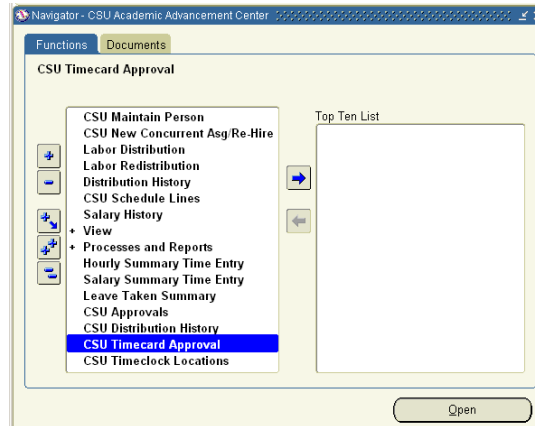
Navigator - CSU Academic Advancement Center

Functions
Documents

CSU Timecard Approval

CSU Maintain Person
CSU New Concurrent Asg/Re-Hire
Labor Distribution
Labor Redistribution
Distribution History
CSU Schedule Lines
Salary History
+ View
+ Processes and Reports
Hourly Summary Time Entry
Salary Summary Time Entry
Leave Taken Summary
CSU Approvals
CSU Distribution History
CSU Timecard Approval
CSU Timeclock Locations

Top Ten List

Open